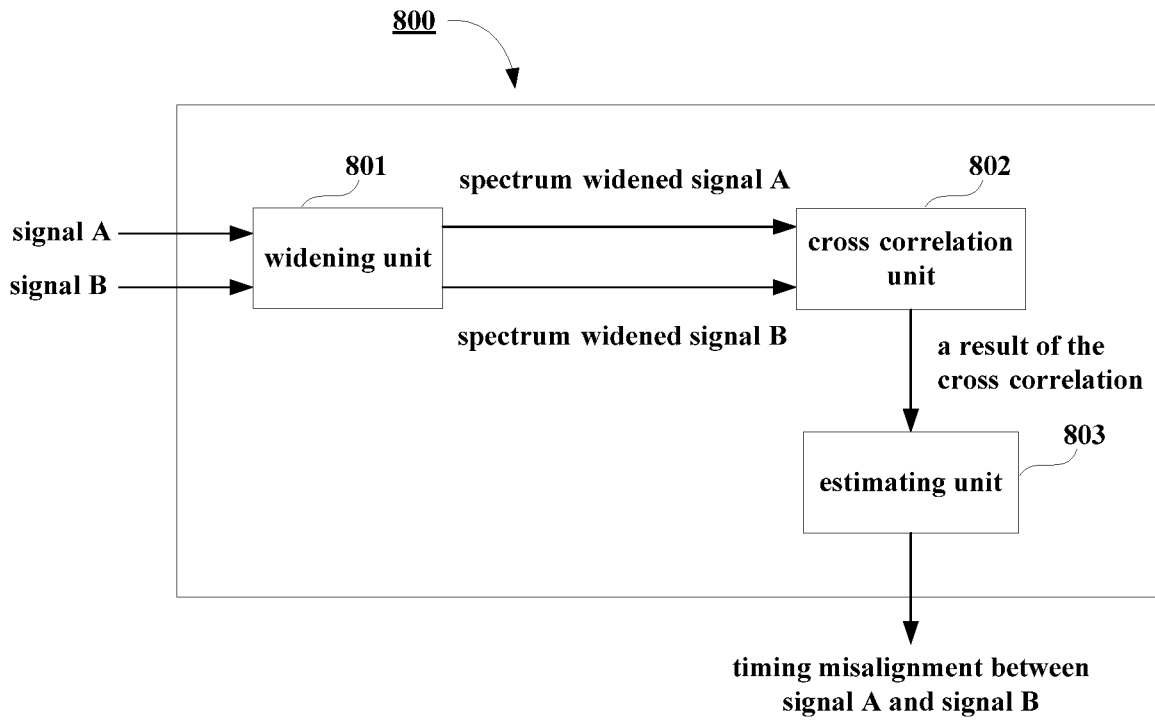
800

801

spectrum widened signal A

802

signal A

widening unit

cross correlation unit

signal B

spectrum widened signal B

a result of the cross correlation

803

estimating unit

timing misalignment between signal A and signal B